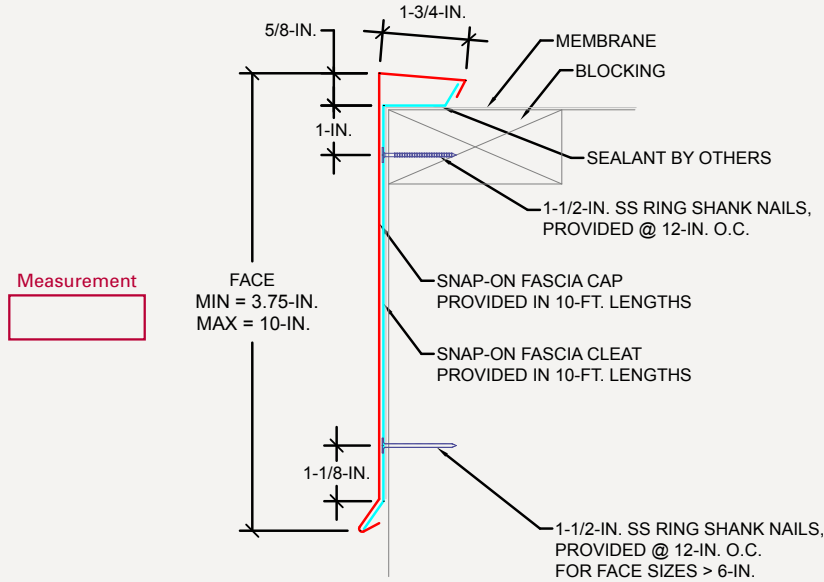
5/8-IN.

1-3/4-IN.

MEMBRANE

BLOCKING

1-IN.

SEALANT BY OTHERS

1-1/2-IN. SS RING SHANK NAILS, PROVIDED @ 12-IN. O.C.

Measurement

FACE
MIN = 3.75-IN.
MAX = 10-IN.

SNAP-ON FASCIA CAP
PROVIDED IN 10-FT. LENGTHS

SNAP-ON FASCIA CLEAT
PROVIDED IN 10-FT. LENGTHS

1-1/8-IN.

1-1/2-IN. SS RING SHANK NAILS, PROVIDED @ 12-IN. O.C. FOR FACE SIZES > 6-IN.